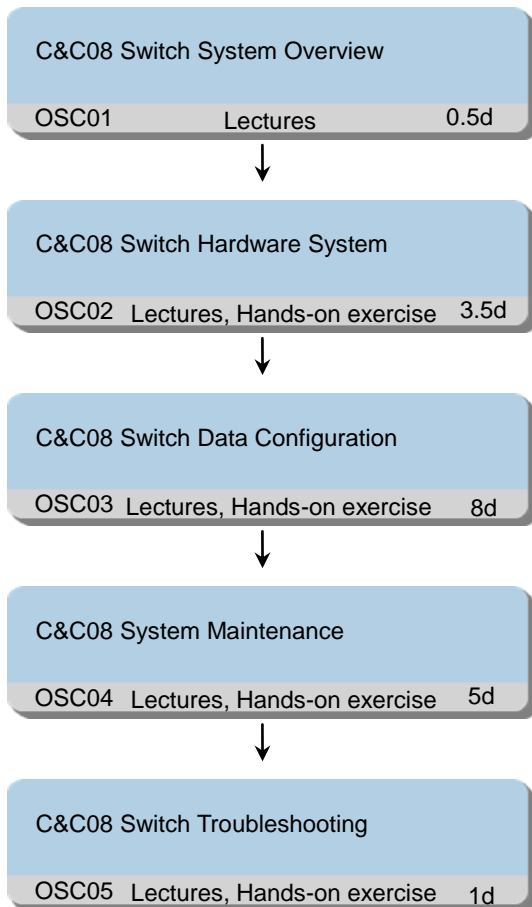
C&C08 Switch System Overview

OSC01 Lectures 0.5d

C&C08 Switch Hardware System

OSC02 Lectures, Hands-on exercise 3.5d

C&C08 Switch Data Configuration

OSC03 Lectures, Hands-on exercise 8d

C&C08 System Maintenance

OSC04 Lectures, Hands-on exercise 5d

C&C08 Switch Troubleshooting

OSC05 Lectures, Hands-on exercise 1d